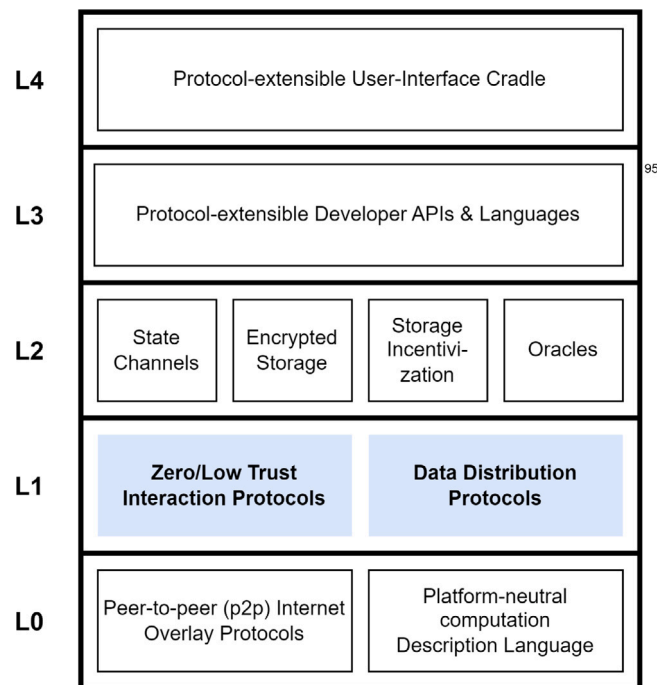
L4

Protocol-extensible User-Interface Cradle

95

L3

Protocol-extensible Developer APIs & Languages

L2

State Channels

Encrypted Storage

Storage Incentivization

Oracles

L1

**Zero/Low Trust Interaction Protocols**

**Data Distribution Protocols**

L0

Peer-to-peer (p2p) Internet Overlay Protocols

Platform-neutral computation Description Language